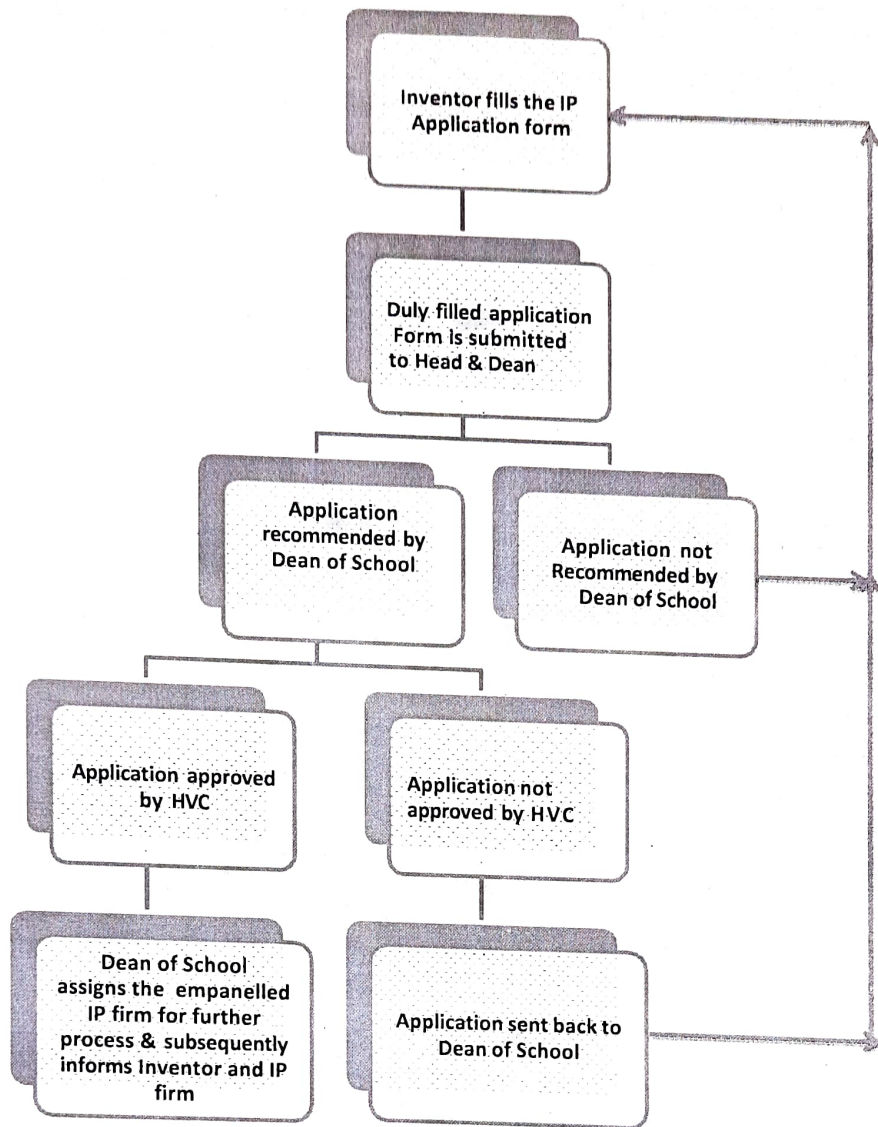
Inventor fills the IP Application form

Duly filled application Form is submitted to Head & Dean

Application recommended by Dean of School

Application not Recommended by Dean of School

Application approved by HVC

Application not approved by HVC

Dean of School assigns the empanelled IP firm for further process & subsequently informs Inventor and IP firm

Application sent back to Dean of School